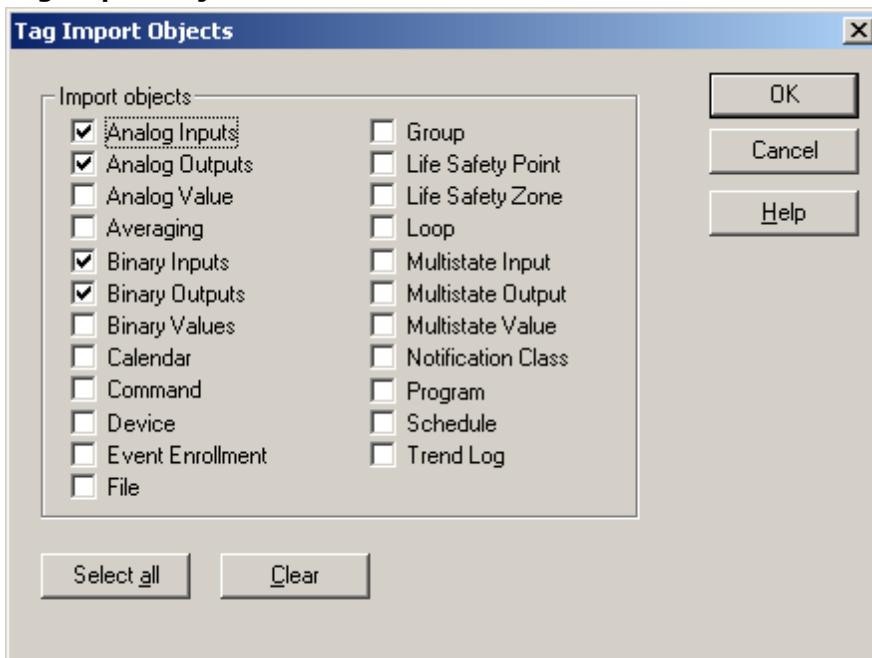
Tag Import Objects

Import objects

Analog Inputs
Analog Outputs
Analog Value
Averaging
Binary Inputs
Binary Outputs
Binary Values
Calendar
Command
Device
Event Enrollment
File

Group
Life Safety Point
Life Safety Zone
Loop
Multistate Input
Multistate Output
Multistate Value
Notification Class
Program
Schedule
Trend Log

OK
Cancel
Help

Select all
Clear